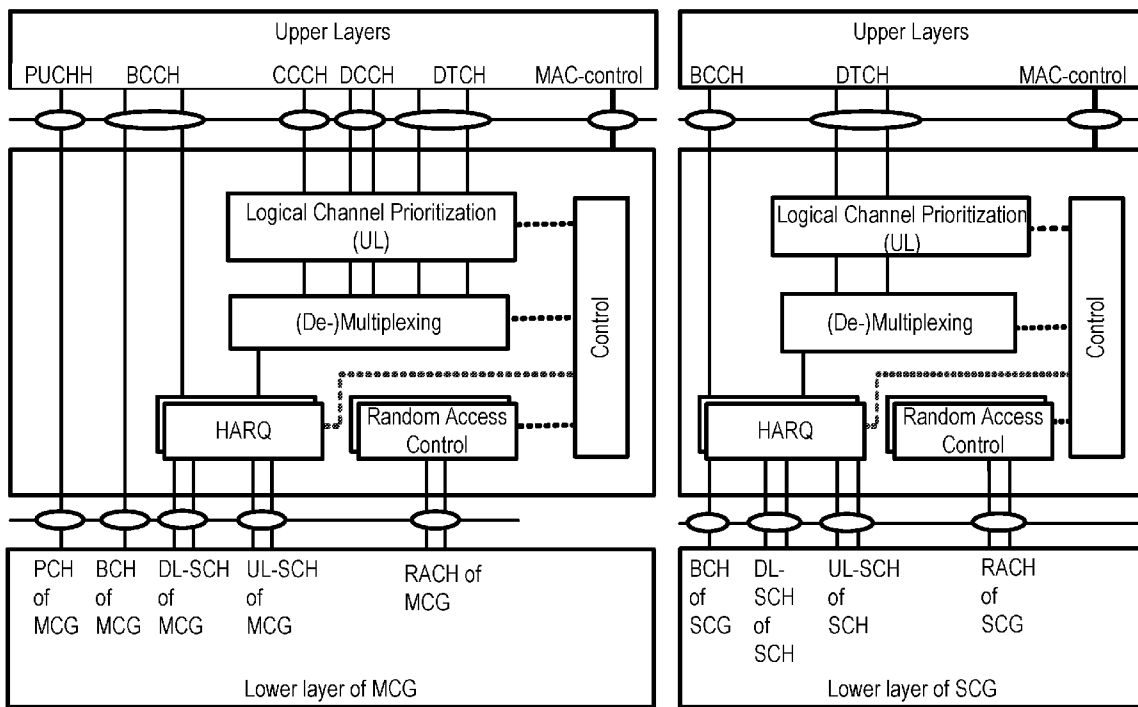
Upper Layers

PUCHH BCCH CCCH DCCH DTCH MAC-control

Logical Channel Prioritization (UL)

(De-)Multiplexing

Control

HARQ

Random Access Control

PCH of MCG

BCH of MCG

DL-SCH of MCG

UL-SCH of MCG

RACH of MCG

Lower layer of MCG

Upper Layers

BCCH DTCH MAC-control

Logical Channel Prioritization (UL)

(De-)Multiplexing

Control

HARQ

Random Access Control

BCH of SCG

DL-SCH of SCH

UL-SCH of SCH

RACH of SCG

Lower layer of SCG